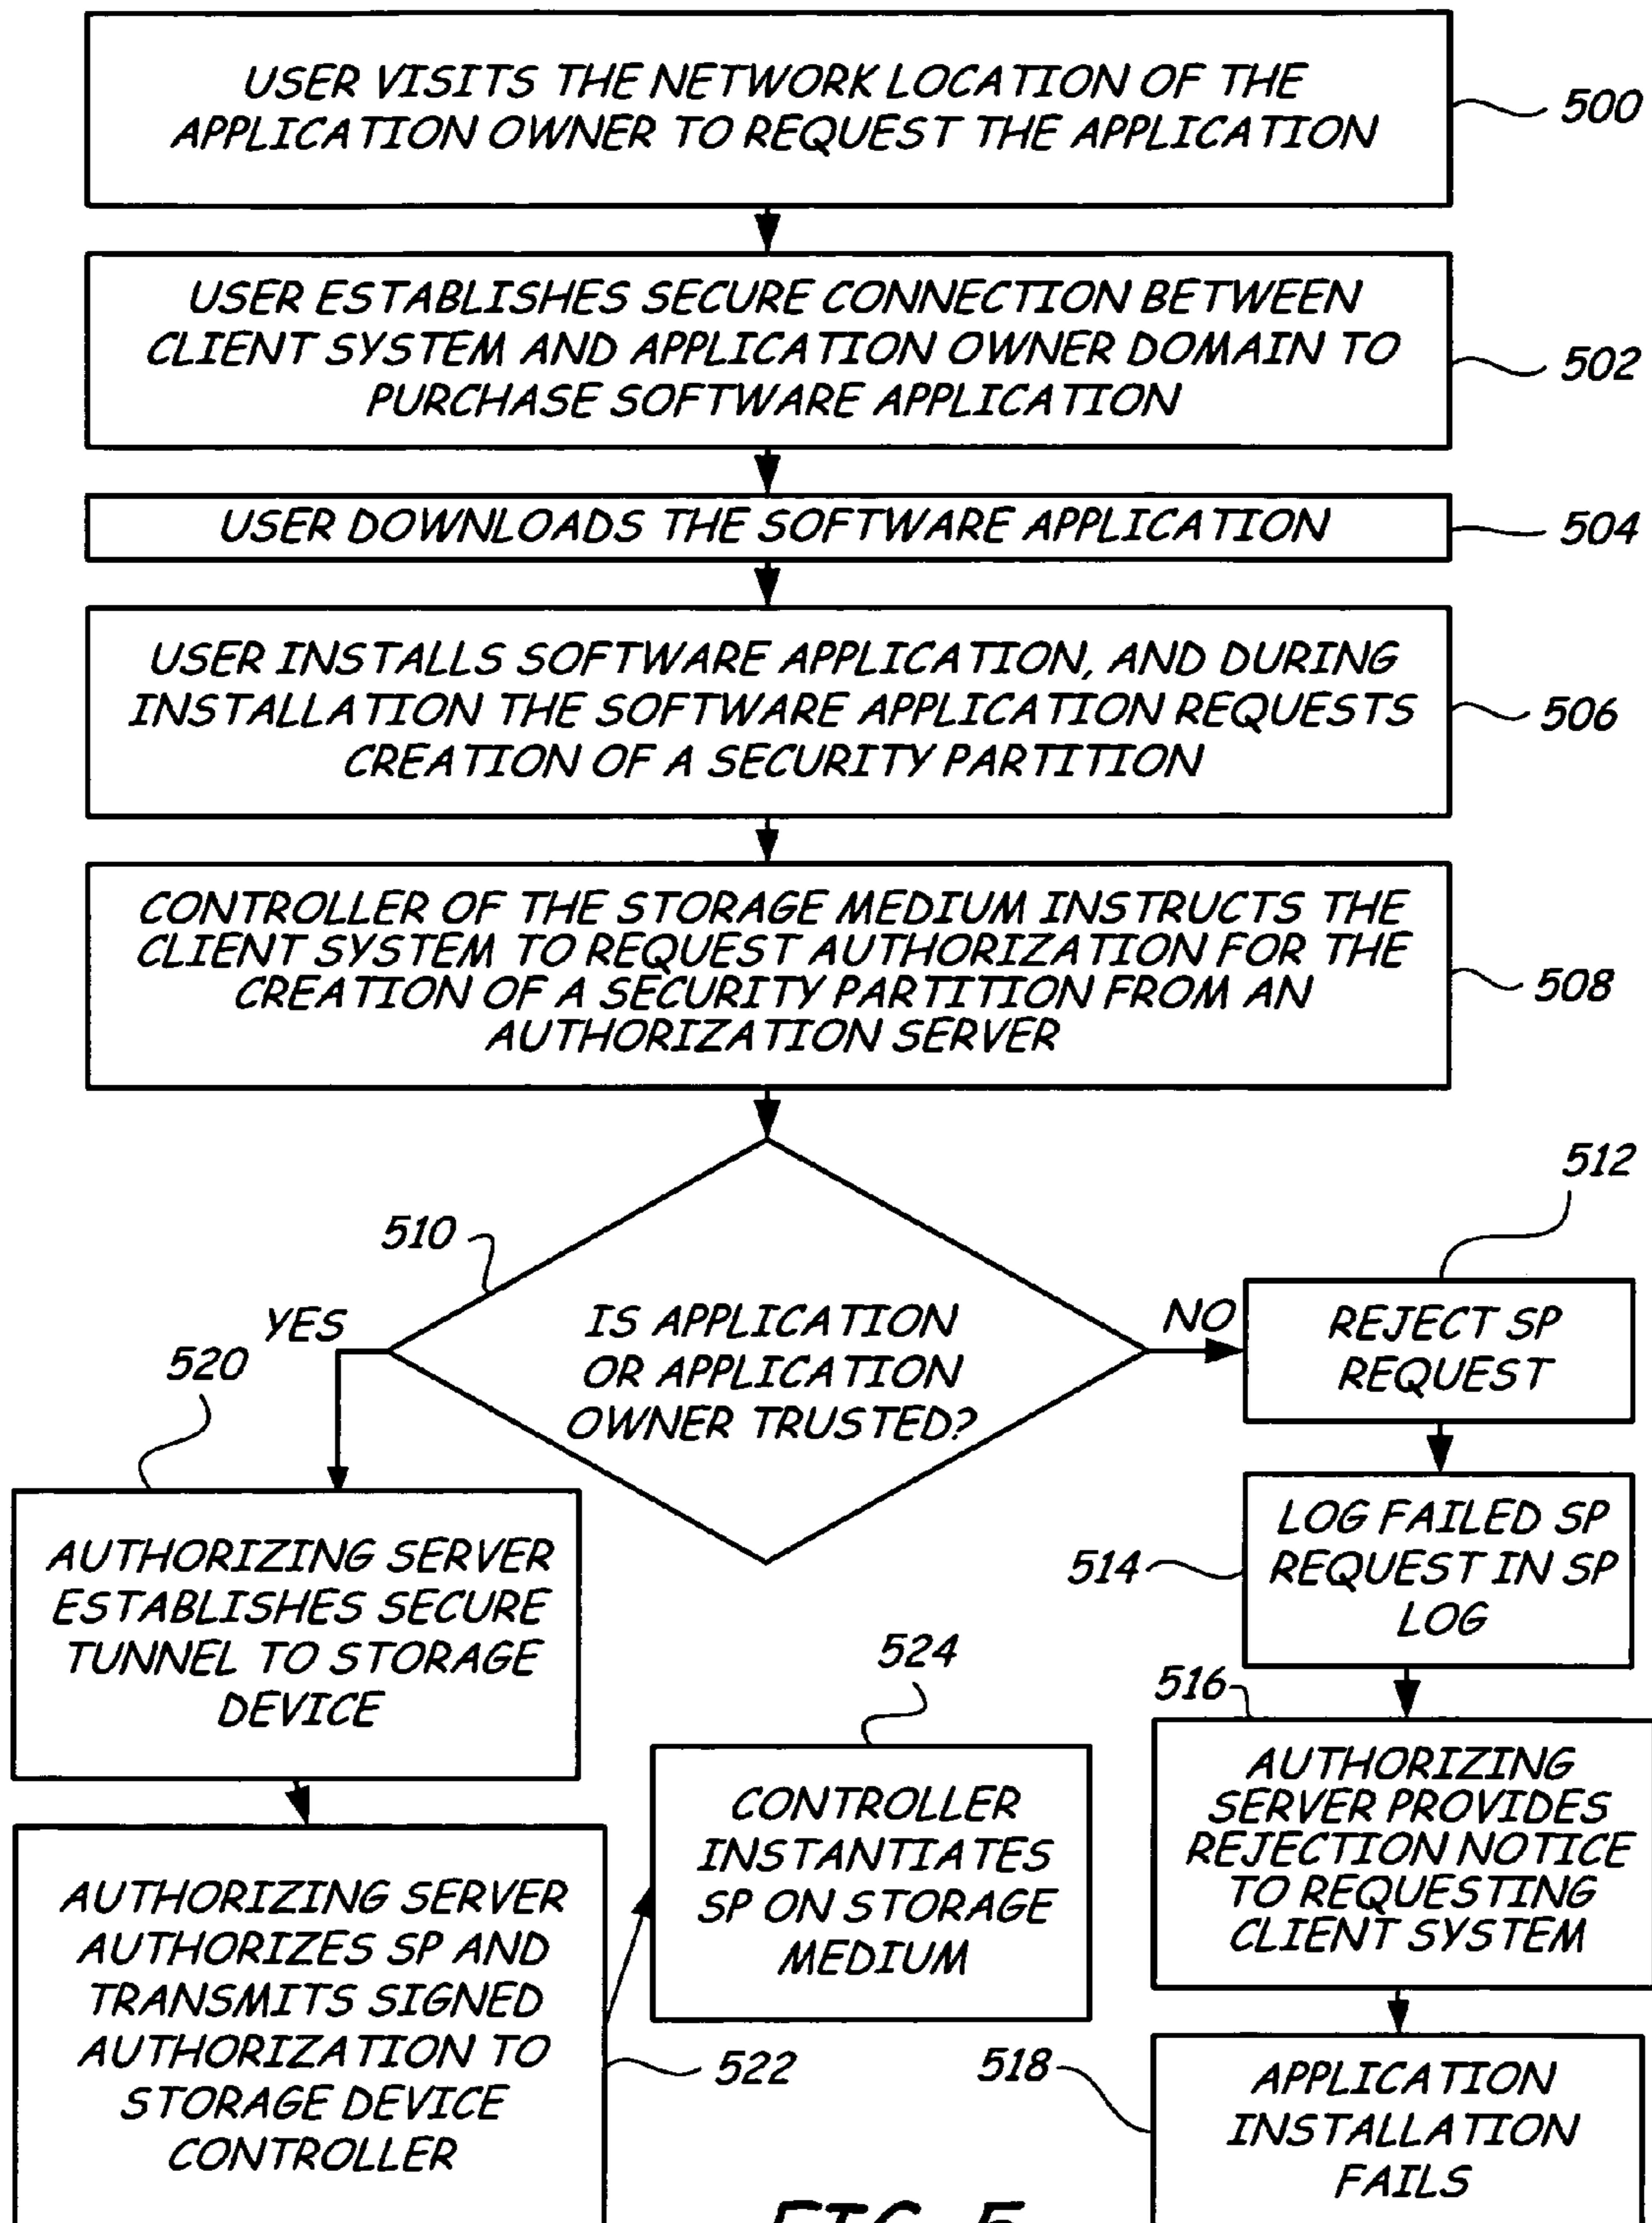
USER VISITS THE NETWORK LOCATION OF THE APPLICATION OWNER TO REQUEST THE APPLICATION

500

USER ESTABLISHES SECURE CONNECTION BETWEEN CLIENT SYSTEM AND APPLICATION OWNER DOMAIN TO PURCHASE SOFTWARE APPLICATION

502

USER DOWNLOADS THE SOFTWARE APPLICATION

504

USER INSTALLS SOFTWARE APPLICATION, AND DURING INSTALLATION THE SOFTWARE APPLICATION REQUESTS CREATION OF A SECURITY PARTITION

506

CONTROLLER OF THE STORAGE MEDIUM INSTRUCTS THE CLIENT SYSTEM TO REQUEST AUTHORIZATION FOR THE CREATION OF A SECURITY PARTITION FROM AN AUTHORIZATION SERVER

508

512

510

IS APPLICATION OR APPLICATION OWNER TRUSTED?

YES

NO

520

REJECT SP REQUEST

AUTHORIZING SERVER ESTABLISHES SECURE TUNNEL TO STORAGE DEVICE

514

LOG FAILED SP REQUEST IN SP LOG

524

516

CONTROLLER INSTANTIATES SP ON STORAGE MEDIUM

AUTHORIZING SERVER PROVIDES REJECTION NOTICE TO REQUESTING CLIENT SYSTEM

AUTHORIZING SERVER AUTHORIZES SP AND TRANSMITS SIGNED AUTHORIZATION TO STORAGE DEVICE CONTROLLER

522

518

APPLICATION INSTALLATION FAILS

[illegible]